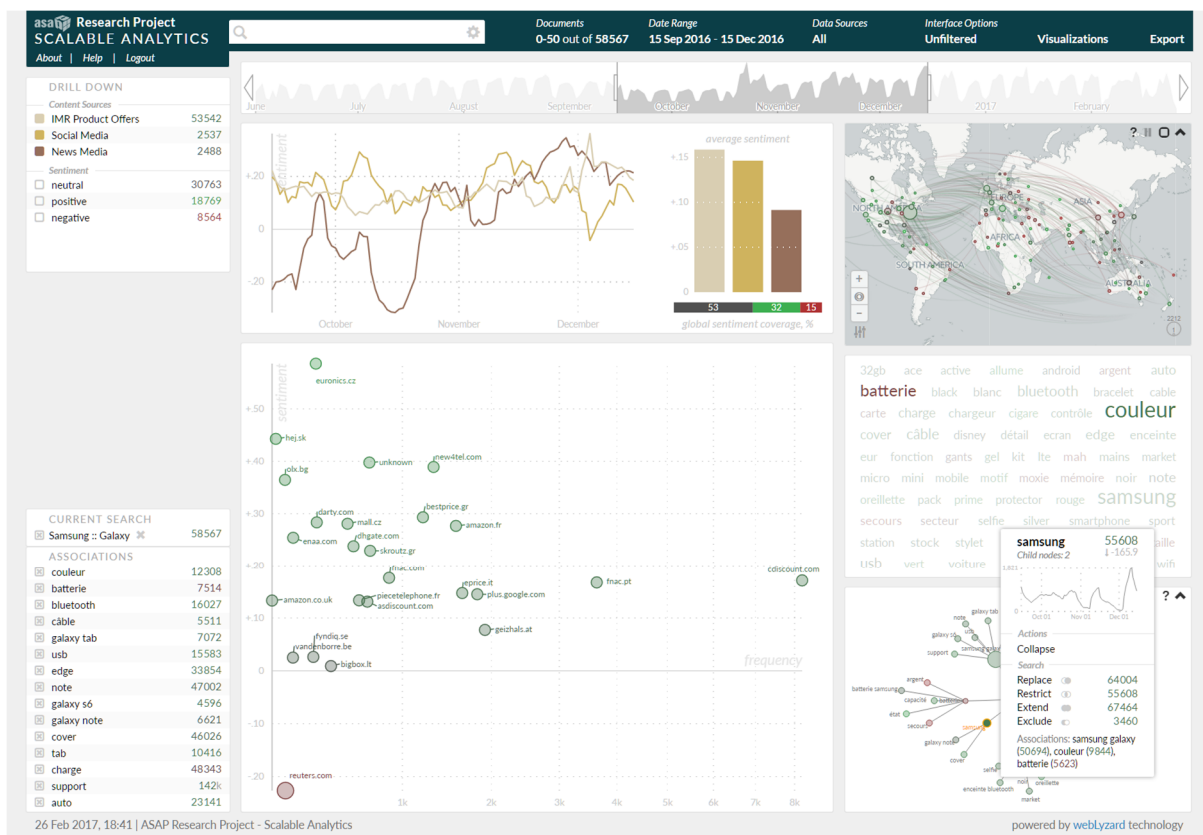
asap Research Project
SCALABLE ANALYTICS
About | Help | Logout

Documents
0-50 out of 58567

Date Range
15 Sep 2016 - 15 Dec 2016

Data Sources
All

Interface Options
Unfiltered

Visualizations

Export

June July August September October November December 2017 February

DRILL DOWN
Content Sources
| IMR Product Offers | 53542 |
|---|---|
| Social Media | 2537 |
| News Media | 2488 |

Sentiment
| neutral | 30763 |
|---|---|
| positive | 18769 |
| negative | 8564 |

sentiment
+20
0
-20
October November December

average sentiment
+.15
+.10
+.05
0
53 32 15
global sentiment coverage, %

NORTH AMERICA
EUROPE
ASIA
AFRICA
SOUTH AMERICA
AUSTRALIA
2212

sentiment
+50
+40
+30
+20
+10
0
-10
-20
frequency
1k 2k 3k 4k 5k 6k 7k 8k

euronics.cz
hej.sk
olx.bg
unknown
new4tel.com
darty.com
mall.cz
bestprice.gr
amazon.fr
enaa.com
dhgate.com
skroutz.gr
fnac.com
eprice.it
fnac.pt
cdiscount.com
amazon.co.uk
piecetelephone.fr
asdiscount.com
plus.google.com
geizhals.at
fyndiq.se
vandenborre.be
bigbox.lt
reuters.com

32gb ace active allume android argent auto batterie black blanc bluetooth bracelet cable carte charge chargeur cigare contrôle couleur cover câble disney détail ecran edge enceinte eur fonction gants gel kit lte mah mains market micro mini mobile motif moxie mémoire noir note oreillette pack prime protector rouge samsung secours secteur selfie silver smartphone sport station stock stylet taille usb vert voiture wifi

CURRENT SEARCH
Samsung :: Galaxy 58567

ASSOCIATIONS
| couleur | 12308 |
|---|---|
| batterie | 7514 |
| bluetooth | 16027 |
| câble | 5511 |
| galaxy tab | 7072 |
| usb | 15583 |
| edge | 33854 |
| note | 47002 |
| galaxy s6 | 4596 |
| galaxy note | 6621 |
| cover | 46026 |
| tab | 10416 |
| charge | 48343 |
| support | 142k |
| auto | 23141 |

samsung 55608
Child nodes: 2 ↓-165.9
1,823
Oct 01 Nov 01 Dec 01
Actions
Collapse
Search
| Replace | 64004 |
|---|---|
| Restrict | 55608 |
| Extend | 67464 |
| Exclude | 3460 |

Associations: samsung galaxy (50694), couleur (9844), batterie (5623)

note
galaxy tab
usb
galaxy s6
support
samsung galaxy
argent
batterie samsung
capacité
état
secours
samsung
galaxy note
cover
selfie
noir
enceinte bluetooth
market

26 Feb 2017, 18:41 | ASAP Research Project - Scalable Analytics
powered by webLyzard technology